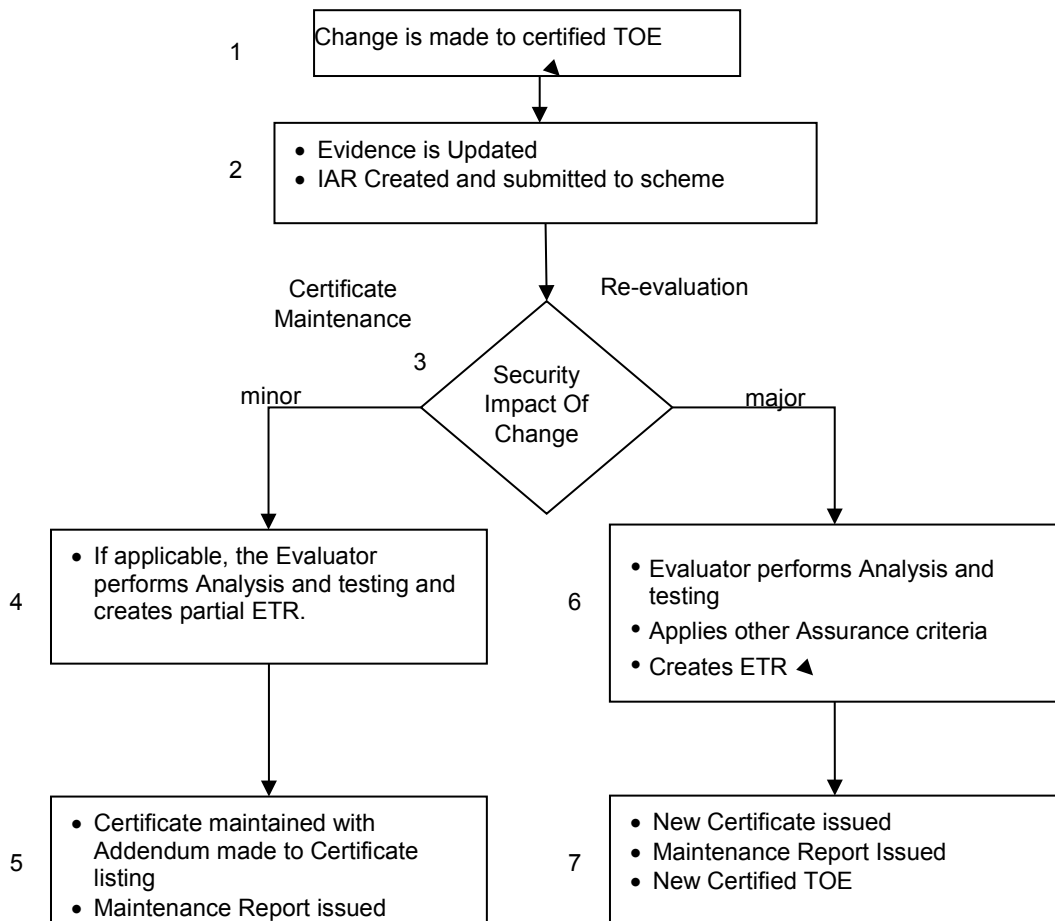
1

Change is made to certified TOE

2

• Evidence is Updated
• IAR Created and submitted to scheme

Certificate Maintenance

Re-evaluation

3

Security Impact Of Change

minor

major

4

• If applicable, the Evaluator performs Analysis and testing and creates partial ETR.

6

• Evaluator performs Analysis and testing
• Applies other Assurance criteria
• Creates ETR

5

• Certificate maintained with Addendum made to Certificate listing
• Maintenance Report issued

7

• New Certificate issued
• Maintenance Report Issued
• New Certified TOE